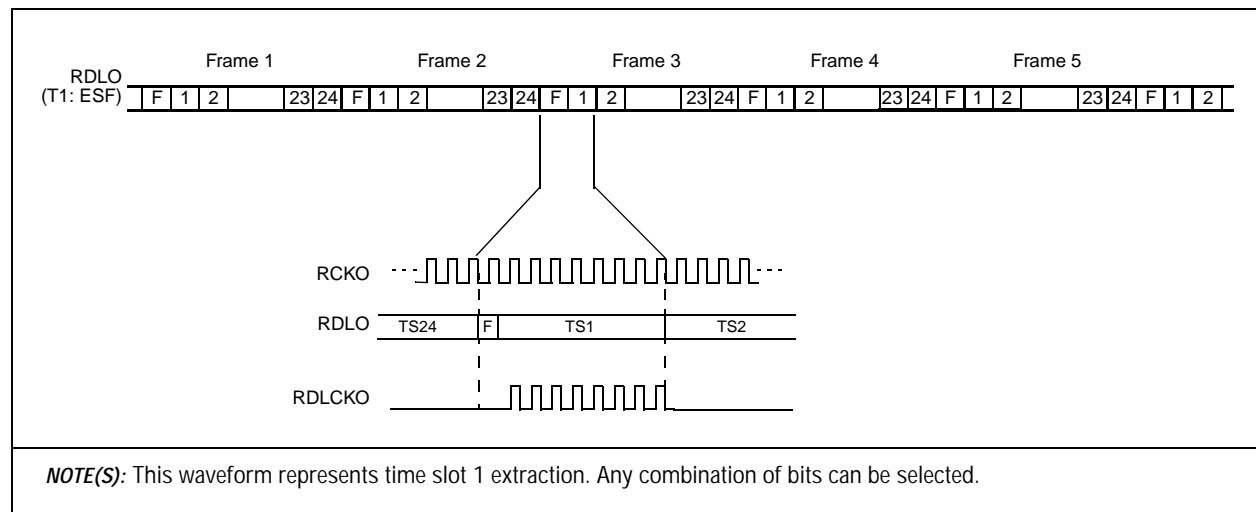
Frame 1 Frame 2 Frame 3 Frame 4 Frame 5

RDLO
(T1: ESF)

F 1 2 23 24 F 1 2 23 24 F 1 2 23 24 F 1 2 23 24 F 1 2 23 24 F 1 2

RCKO

RDLO TS24 F TS1 TS2

RDLCKO

*NOTE(S):* This waveform represents time slot 1 extraction. Any combination of bits can be selected.